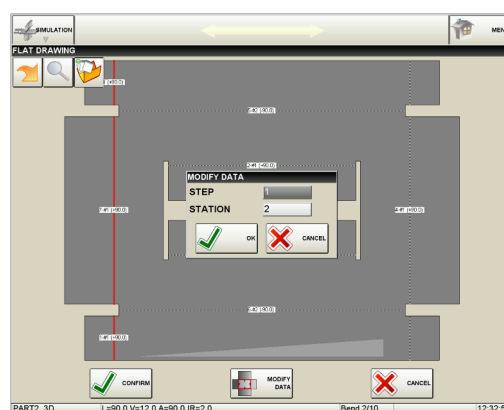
SIMULATION

MEN

FLAT DRAWING

1 #1 (+90.0)

2 #2 (-90.0)

3 #1 (+90.0)

3 #1 (+90.0)

4 #1 (+90.0)

2 #2 (-90.0)

1 #1 (+90.0)

MODIFY DATA

STEP 1

STATION 2

OK

CANCEL

CONFIRM

MODIFY DATA

CANCEL

PART2_3D L=90.0 V=12.0 A=90.0 IR=2.0 Bend 2/10 12:32:5